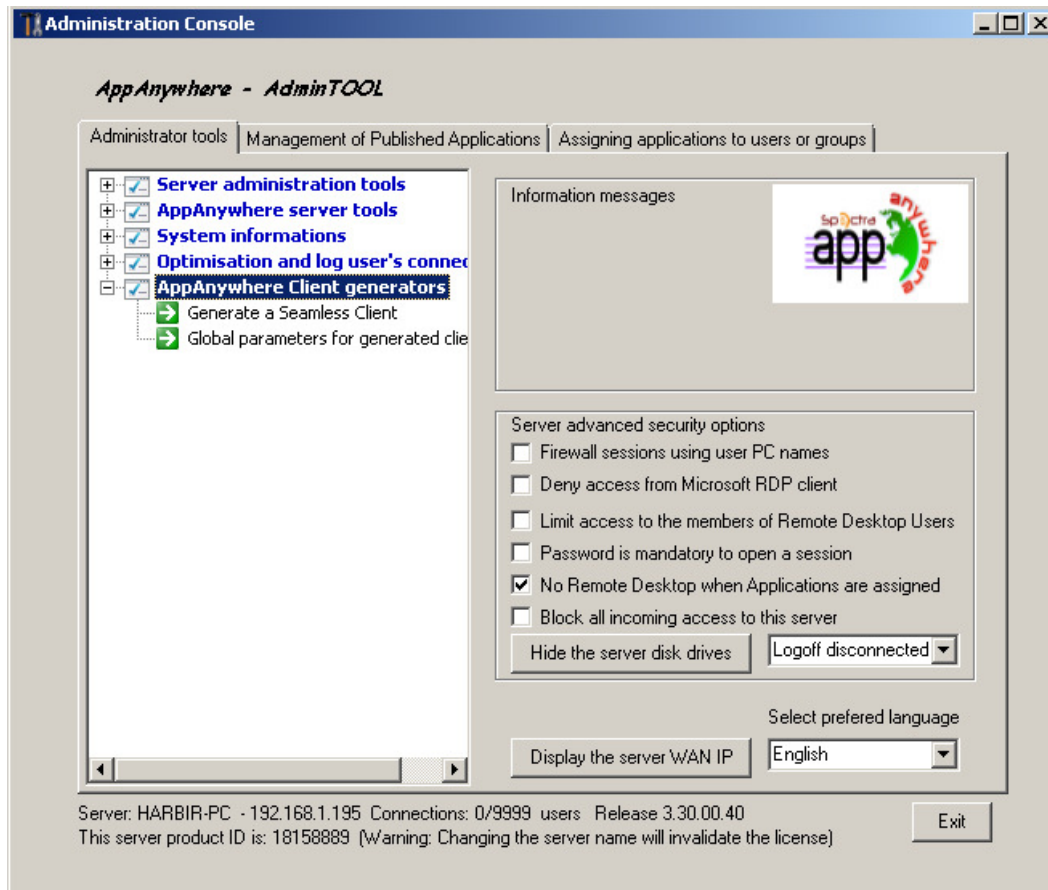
Administration Console

AppAnywhere - AdminTOOL

Administrator tools | Management of Published Applications | Assigning applications to users or groups

Server administration tools
AppAnywhere server tools
System informations
Optimisation and log user's connec
AppAnywhere Client generators
Generate a Seamless Client
Global parameters for generated clie

Information messages

Spectra app anywhere

Server advanced security options
Firewall sessions using user PC names
Deny access from Microsoft RDP client
Limit access to the members of Remote Desktop Users
Password is mandatory to open a session
No Remote Desktop when Applications are assigned
Block all incoming access to this server
Hide the server disk drives
Logoff disconnected

Select prefered language
Display the server WAN IP
English

Server: HARBIR-PC - 192.168.1.195 Connections: 0/9999 users Release 3.30.00.40
This server product ID is: 18158889 (Warning: Changing the server name will invalidate the license)
Exit